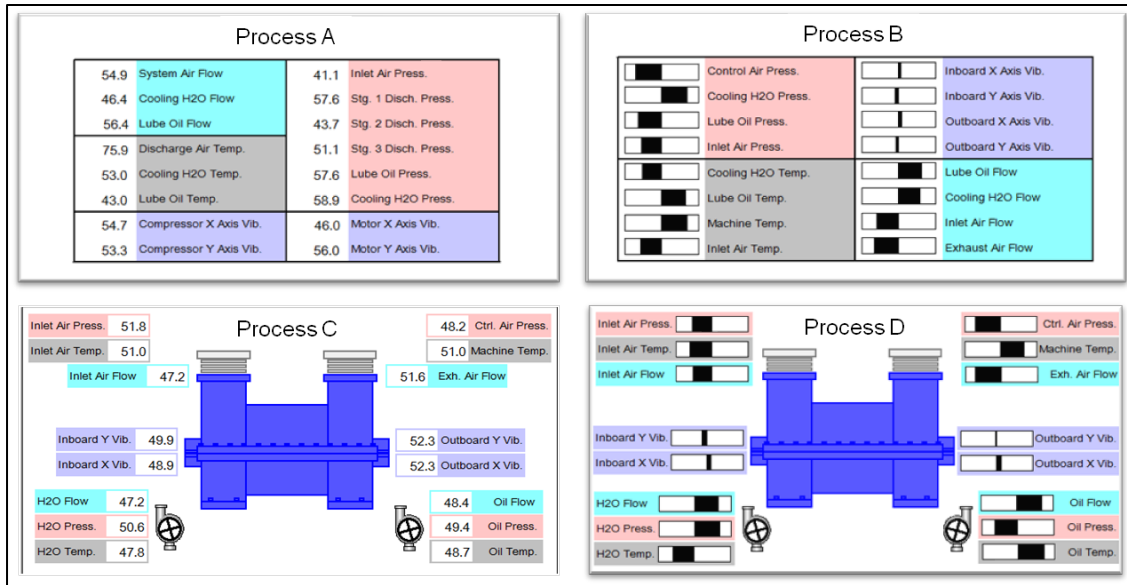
Process A

| | | | |
|---|---|---|---|
| 54.9 | System Air Flow | 41.1 | Inlet Air Press. |
| 46.4 | Cooling H2O Flow | 57.6 | Stg. 1 Disch. Press. |
| 56.4 | Lube Oil Flow | 43.7 | Stg. 2 Disch. Press. |
| 75.9 | Discharge Air Temp. | 51.1 | Stg. 3 Disch. Press. |
| 53.0 | Cooling H2O Temp. | 57.6 | Lube Oil Press. |
| 43.0 | Lube Oil Temp. | 58.9 | Cooling H2O Press. |
| 54.7 | Compressor X Axis Vib. | 46.0 | Motor X Axis Vib. |
| 53.3 | Compressor Y Axis Vib. | 56.0 | Motor Y Axis Vib. |

Process B

| | |
|---|---|
| Control Air Press. | Inboard X Axis Vib. |
| Cooling H2O Press. | Inboard Y Axis Vib. |
| Lube Oil Press. | Outboard X Axis Vib. |
| Inlet Air Press. | Outboard Y Axis Vib. |
| Cooling H2O Temp. | Lube Oil Flow |
| Lube Oil Temp. | Cooling H2O Flow |
| Machine Temp. | Inlet Air Flow |
| Inlet Air Temp. | Exhaust Air Flow |

Process C

Inlet Air Press. 51.8
Inlet Air Temp. 51.0
Inlet Air Flow 47.2
48.2 Ctrl. Air Press.
51.0 Machine Temp.
51.6 Exh. Air Flow
Inboard Y Vib. 49.9
Inboard X Vib. 48.9
52.3 Outboard Y Vib.
52.3 Outboard X Vib.
H2O Flow 47.2
H2O Press. 50.6
H2O Temp. 47.8
48.4 Oil Flow
49.4 Oil Press.
48.7 Oil Temp.

Process D

Inlet Air Press.
Inlet Air Temp.
Inlet Air Flow
Ctrl. Air Press.
Machine Temp.
Exh. Air Flow
Inboard Y Vib.
Inboard X Vib.
Outboard Y Vib.
Outboard X Vib.
H2O Flow
H2O Press.
H2O Temp.
Oil Flow
Oil Press.
Oil Temp.